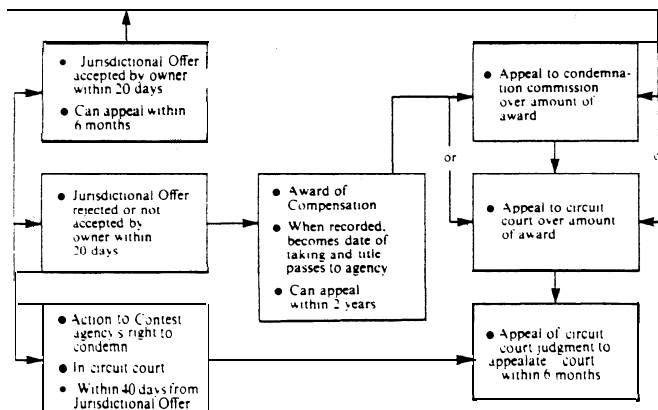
• Jurisdictional Offer accepted by owner within 20 days
• Can appeal within 6 months

• Jurisdictional Offer rejected or not accepted by owner within 20 days

• Action to Contest agency's right to condemn
• In circuit court
• Within 40 days from Jurisdictional Offer

• Award of Compensation
• When recorded, becomes date of taking and title passes to agency
• Can appeal within 2 years

• Appeal to condemnation commission over amount of award

or

• Appeal to circuit court over amount of award

• Appeal of circuit court judgment to appealate court within 6 months